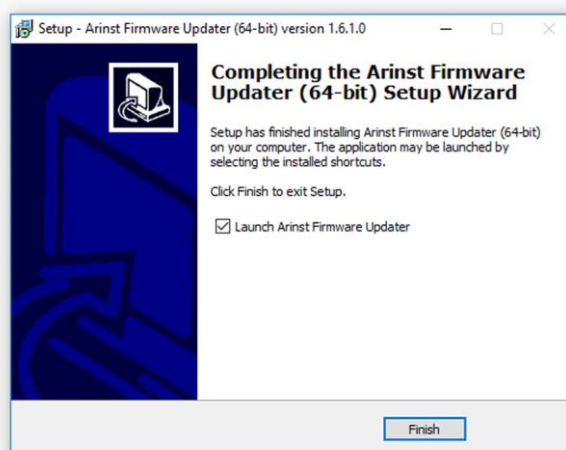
Setup - Arinst Firmware Updater (64-bit) version 1.6.1.0

Completing the Arinst Firmware Updater (64-bit) Setup Wizard

Setup has finished installing Arinst Firmware Updater (64-bit) on your computer. The application may be launched by selecting the installed shortcuts.

Click Finish to exit Setup.

Launch Arinst Firmware Updater

Finish